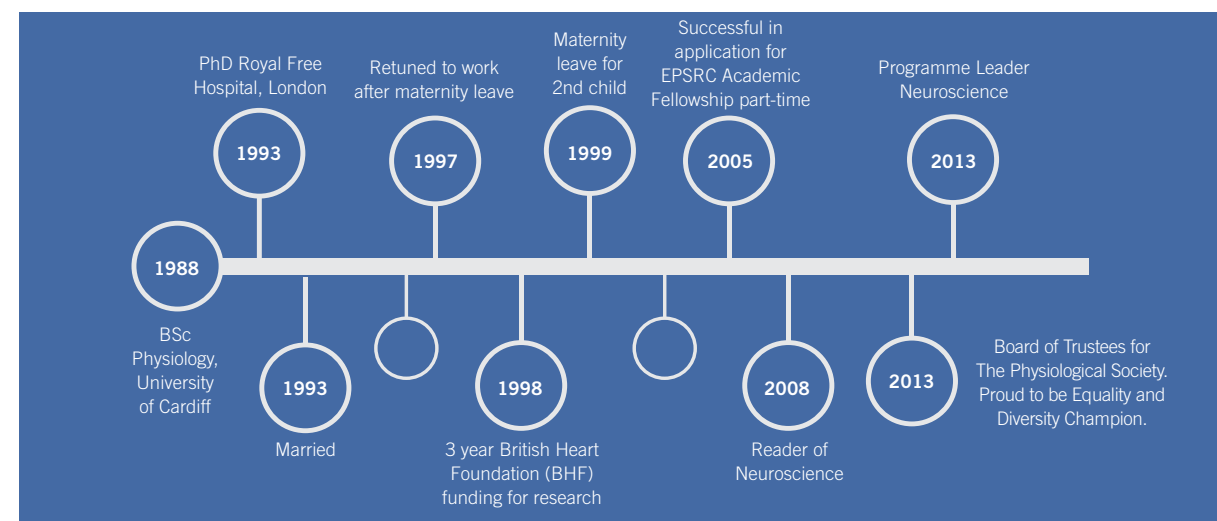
PhD Royal Free Hospital, London

1993

Retuned to work after maternity leave

1997

Maternity leave for 2nd child

1999

Successful in application for EPSRC Academic Fellowship part-time

2005

Programme Leader Neuroscience

2013

1988

BSc Physiology, University of Cardiff

1993

Married

1998

3 year British Heart Foundation (BHF) funding for research

2008

Reader of Neuroscience

2013

Board of Trustees for The Physiological Society. Proud to be Equality and Diversity Champion.